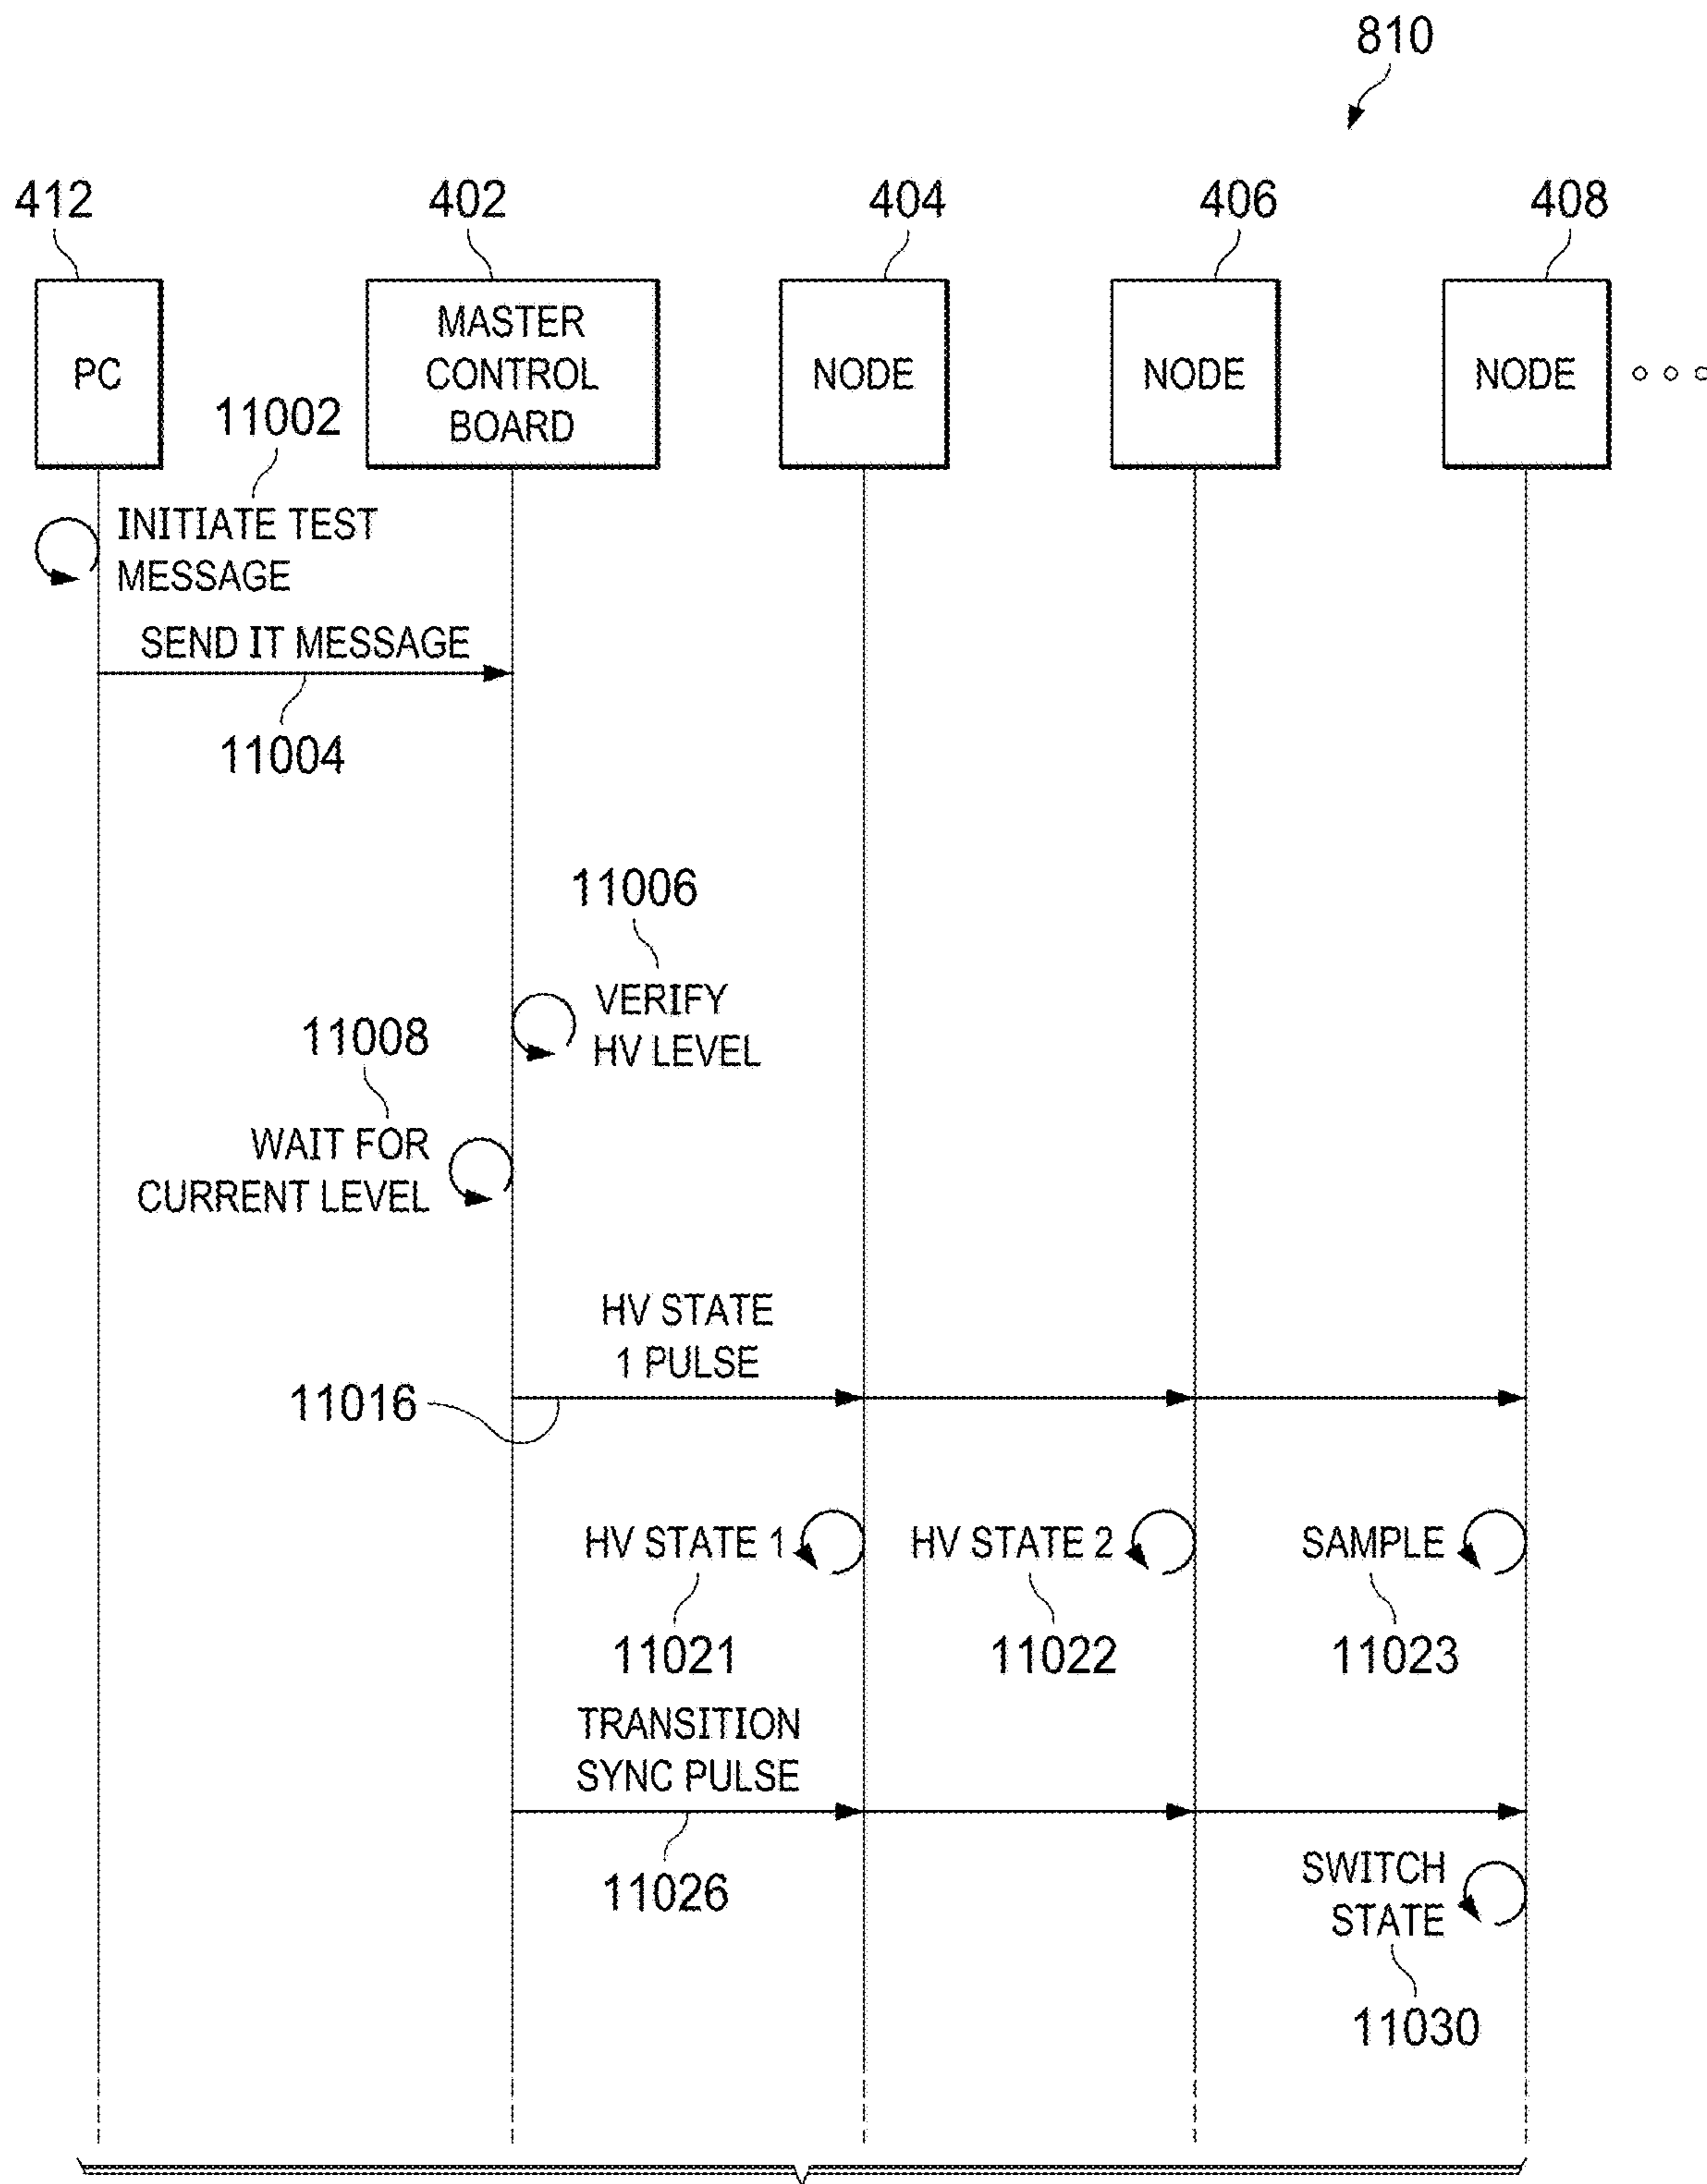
810

412
PC

402
MASTER CONTROL BOARD

404
NODE

406
NODE

408
NODE

11002
INITIATE TEST MESSAGE

SEND IT MESSAGE
11004

11006
VERIFY HV LEVEL

11008
WAIT FOR CURRENT LEVEL

HV STATE 1 PULSE
11016

HV STATE 1
11021

HV STATE 2
11022

SAMPLE
11023

TRANSITION SYNC PULSE
11026

SWITCH STATE
11030